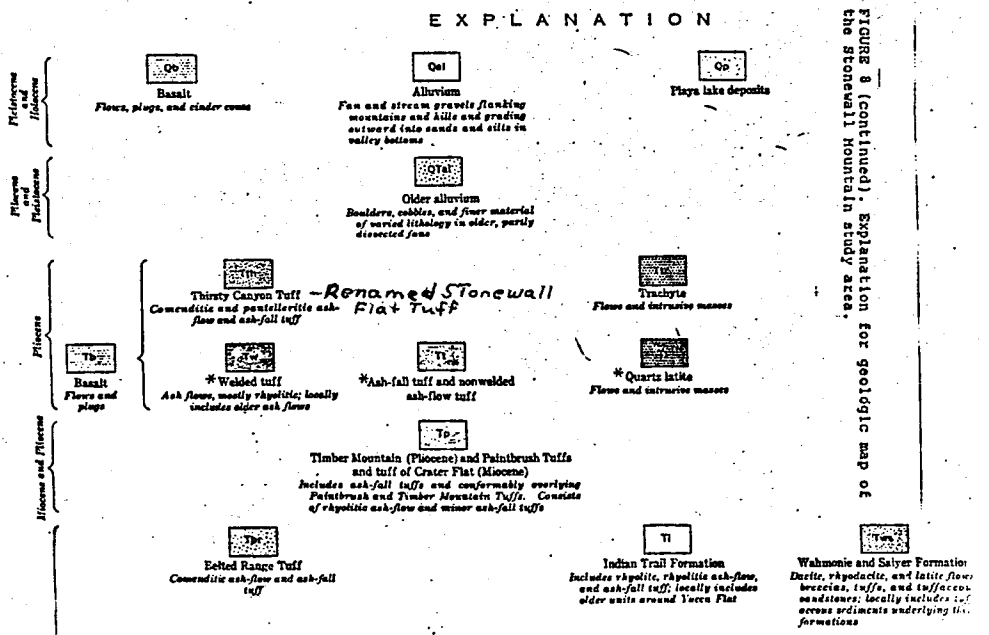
EXPLANATION

FIGURE 8 (continued). Explanation for geologic map of the Stonewall Mountain study area.

Pleistocene and Holocene

Qb
Basalt
Flows, plugs, and cinder cones

Qal
Alluvium
Fan and stream gravels flanking mountains and hills and grading outward into sands and silts in valley bottoms

Qp
Playa lake deposits

Pliocene and Pleistocene

QTal
Older alluvium
Boulders, cobbles, and finer material of varied lithology in older, partly dissected fans

Pliocene

Tth
Thirsty Canyon Tuff
Comenditic and pantelleritic ash-flow and ash-fall tuff

-Renamed Stonewall Flat Tuff

Tt
Trachyte
Flows and intrusive masses

Tb
Basalt
Flows and plugs

Tw
*Welded tuff
Ash flows, mostly rhyolitic; locally includes older ash flows

Tt
*Ash-fall tuff and nonwelded ash-flow tuff

*Quartz latite
Flows and intrusive masses

Miocene and Pliocene

Tp
Timber Mountain (Pliocene) and Paintbrush Tuffs and tuff of Crater Flat (Miocene)
Includes ash-fall tuffs and conformably overlying Paintbrush and Timber Mountain Tuffs. Consists of rhyolitic ash-flow and minor ash-fall tuffs

Tbr
Belted Range Tuff
Comenditic ash-flow and ash-fall tuff

Ti
Indian Trail Formation
Includes rhyolite, rhyolitic ash-flow, and ash-fall tuff; locally includes older units around Yucca Flat

Tws
Wahmonie and Salyer Formation
Dacite, rhyodacite, and latite flows, breccias, tuffs, and tuffaceous sandstones; locally includes tuf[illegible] aceous sediments underlying th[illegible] formations